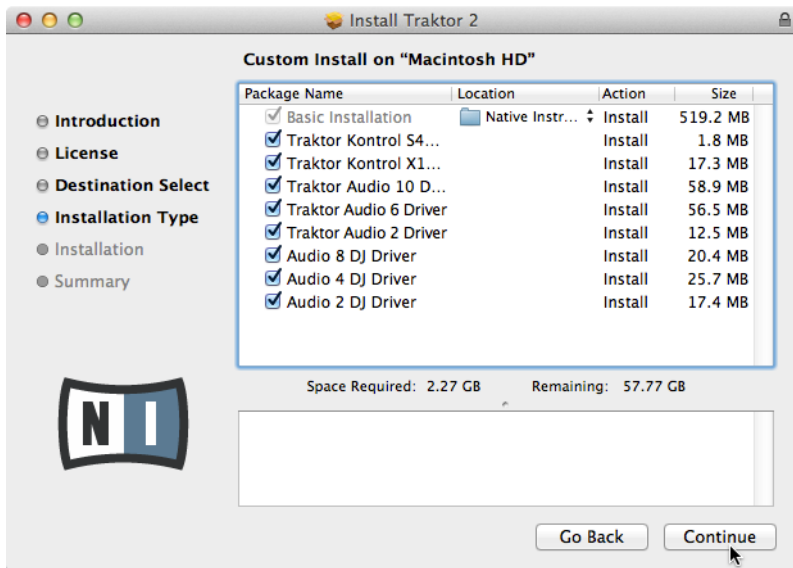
Install Traktor 2

Custom Install on "Macintosh HD"

Introduction
License
Destination Select
Installation Type
Installation
Summary

| Package Name | Location | Action | Size |
|---|---|---|---|
| Basic Installation | Native Instr… | Install | 519.2 MB |
| Traktor Kontrol S4… | | Install | 1.8 MB |
| Traktor Kontrol X1… | | Install | 17.3 MB |
| Traktor Audio 10 D… | | Install | 58.9 MB |
| Traktor Audio 6 Driver | | Install | 56.5 MB |
| Traktor Audio 2 Driver | | Install | 12.5 MB |
| Audio 8 DJ Driver | | Install | 20.4 MB |
| Audio 4 DJ Driver | | Install | 25.7 MB |
| Audio 2 DJ Driver | | Install | 17.4 MB |

Space Required: 2.27 GB Remaining: 57.77 GB

N I

Go Back
Continue